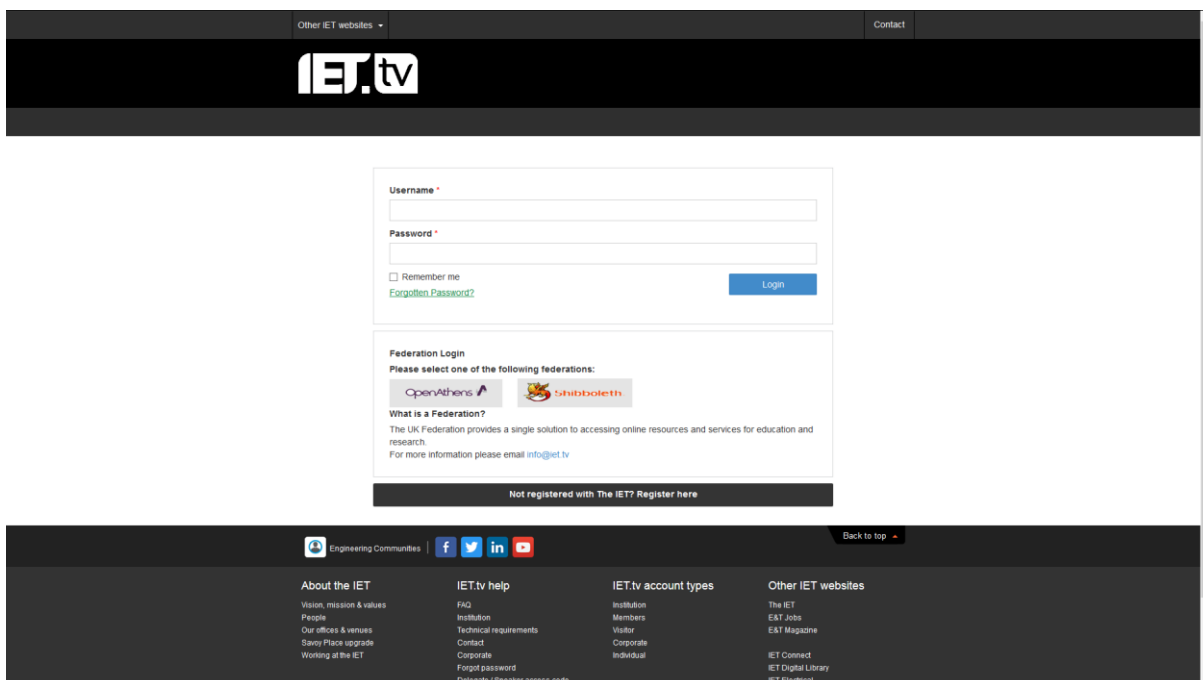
Other IET websites ▾

Contact

IET.tv

Username *

Password *

Remember me

Forgotten Password?

Login

Federation Login

Please select one of the following federations:

OpenAthens

Shibboleth

What is a Federation?

The UK Federation provides a single solution to accessing online resources and services for education and research.

For more information please email info@iet.tv

Not registered with The IET? Register here

Engineering Communities

f

in

Back to top

About the IET

Vision, mission & values

People

Our offices & venues

Savoy Place upgrade

Working at the IET

IET.tv help

FAQ

Institution

Technical requirements

Contact

Corporate

Forgot password

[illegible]

IET.tv account types

Institution

Members

Visitor

Corporate

Individual

Other IET websites

The IET

E&T Jobs

E&T Magazine

IET Connect

IET Digital Library

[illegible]